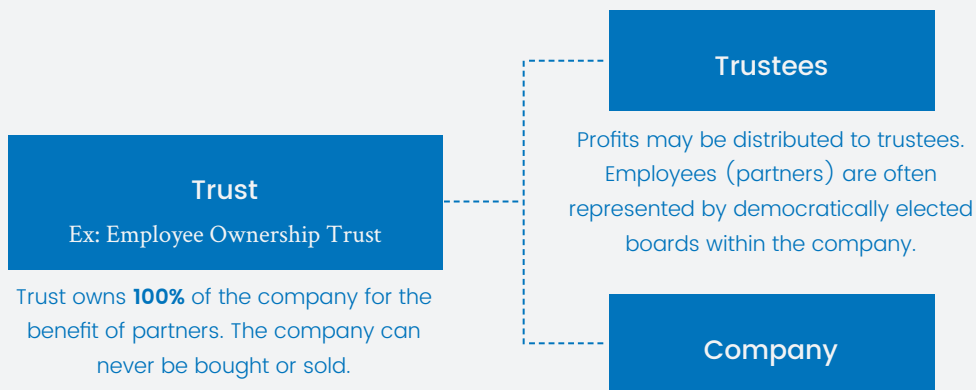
Trust
Ex: Employee Ownership Trust

Trust owns **100%** of the company for the benefit of partners. The company can never be bought or sold.

Trustees

Profits may be distributed to trustees. Employees (partners) are often represented by democratically elected boards within the company.

Company